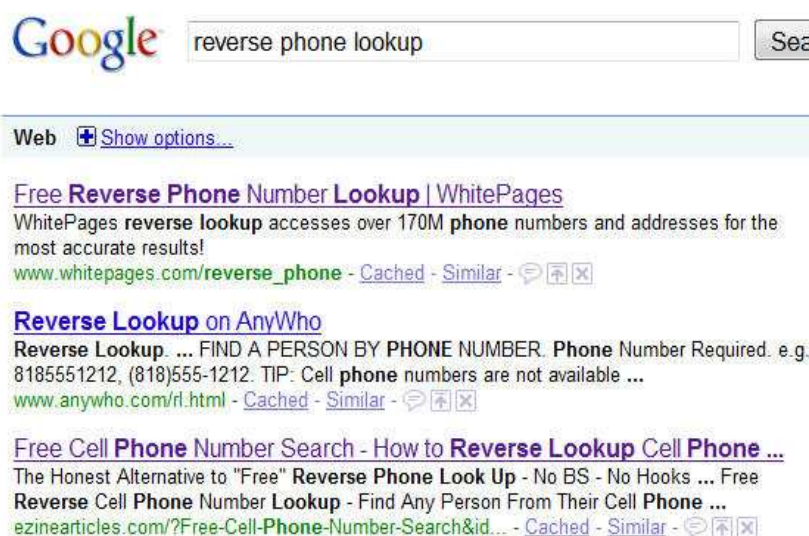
Google reverse phone lookup Sea

Web Show options...

Free Reverse Phone Number Lookup | WhitePages
WhitePages reverse lookup accesses over 170M phone numbers and addresses for the most accurate results!
www.whitepages.com/reverse_phone - Cached - Similar

Reverse Lookup on AnyWho
Reverse Lookup. ... FIND A PERSON BY PHONE NUMBER. Phone Number Required. e.g. 8185551212, (818)555-1212. TIP: Cell phone numbers are not available ...
www.anywho.com/rl.html - Cached - Similar

Free Cell Phone Number Search - How to Reverse Lookup Cell Phone ...
The Honest Alternative to "Free" Reverse Phone Look Up - No BS - No Hooks ... Free Reverse Cell Phone Number Lookup - Find Any Person From Their Cell Phone ...
ezinearticles.com/?Free-Cell-Phone-Number-Search&id... - Cached - Similar